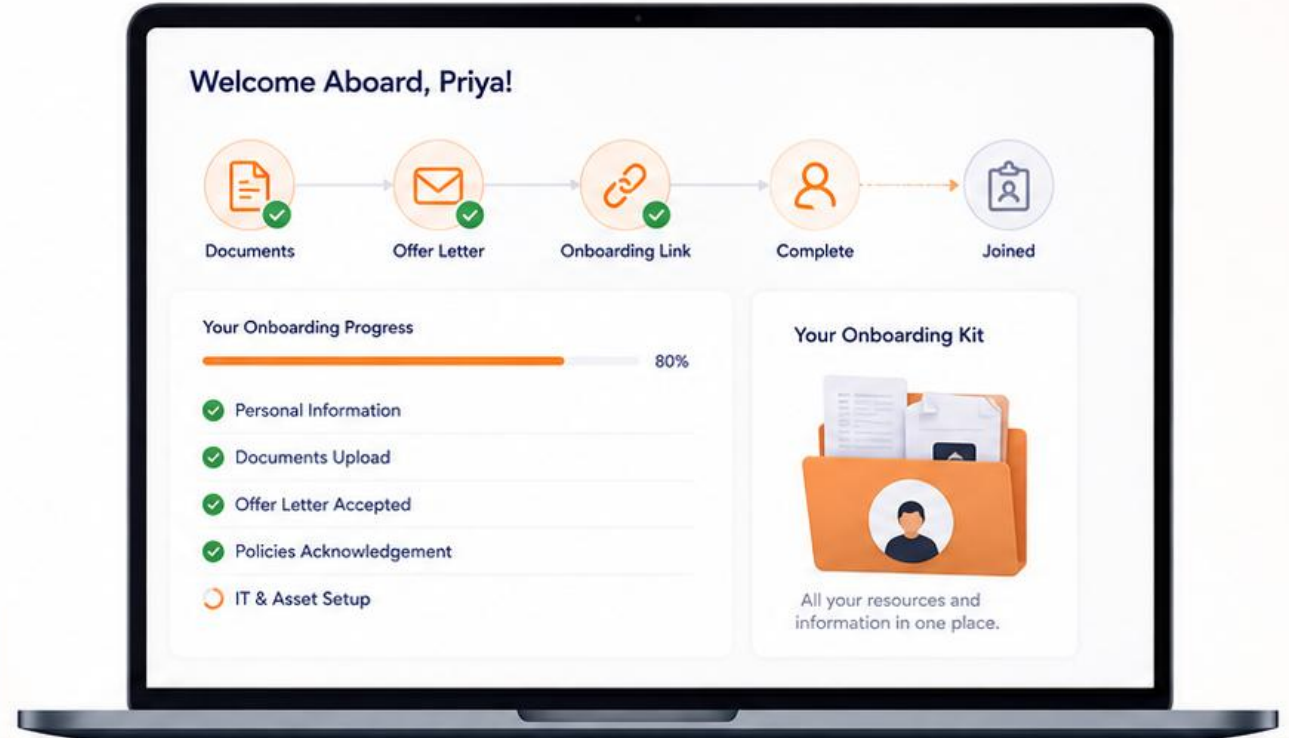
Welcome Aboard, Priya!

Documents

Offer Letter

Onboarding Link

Complete

Joined

Your Onboarding Progress

80%

Personal Information

Documents Upload

Offer Letter Accepted

Policies Acknowledgement

IT & Asset Setup

Your Onboarding Kit

All your resources and information in one place.